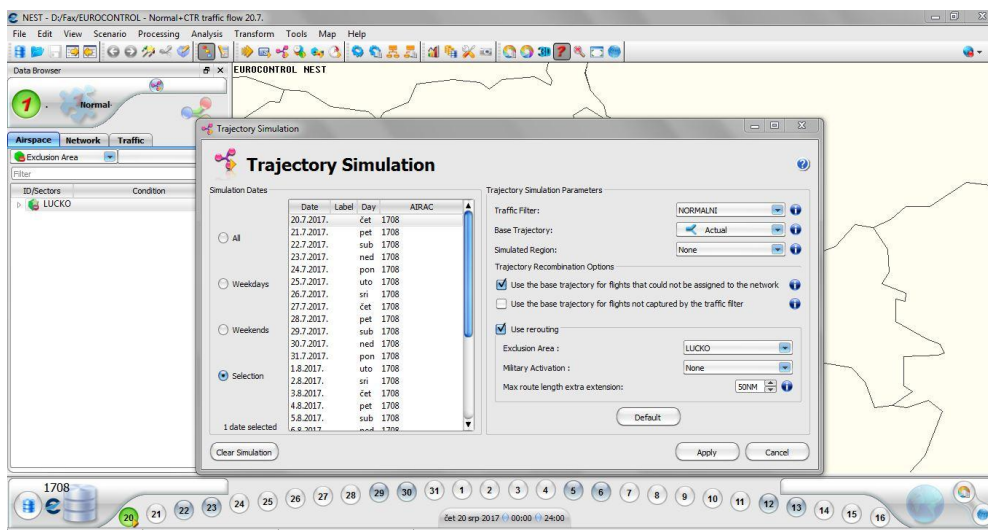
NEST - D:/Fax/EUROCONTROL - Normal+CTR traffic flow 20.7.

File Edit View Scenario Processing Analysis Transform Tools Map Help

Data Browser

1 . Normal

Airspace Network Traffic

Exclusion Area

Filter

| ID/Sectors | Condition |
|---|---|
| LUCKO | |

EUROCONTROL NEST

Trajectory Simulation

Trajectory Simulation

Simulation Dates

All

Weekdays

Weekends

Selection

1 date selected

| Date | Label | Day | AIRAC |
|---|---|---|---|
| 20.7.2017. | | čet | 1708 |
| 21.7.2017. | | pet | 1708 |
| 22.7.2017. | | sub | 1708 |
| 23.7.2017. | | ned | 1708 |
| 24.7.2017. | | pon | 1708 |
| 25.7.2017. | | uto | 1708 |
| 26.7.2017. | | sri | 1708 |
| 27.7.2017. | | čet | 1708 |
| 28.7.2017. | | pet | 1708 |
| 29.7.2017. | | sub | 1708 |
| 30.7.2017. | | ned | 1708 |
| 31.7.2017. | | pon | 1708 |
| 1.8.2017. | | uto | 1708 |
| 2.8.2017. | | sri | 1708 |
| 3.8.2017. | | čet | 1708 |
| 4.8.2017. | | pet | 1708 |
| 5.8.2017. | | sub | 1708 |
| 6.8.2017. | | ned | 1708 |

Clear Simulation

Trajectory Simulation Parameters

Traffic Filter: NORMALNI

Base Trajectory: Actual

Simulated Region: None

Trajectory Recombination Options

Use the base trajectory for flights that could not be assigned to the network

Use the base trajectory for flights not captured by the traffic filter

Use rerouting

Exclusion Area : LUCKO

Military Activation : None

Max route length extra extension: 50NM

Default

Apply Cancel

1708

20 21 22 23 24 25 26 27 28 29 30 31 1 2 3 4 5 6 7 8 9 10 11 12 13 14 15 16

čet 20 srp 2017 00:00 24:00